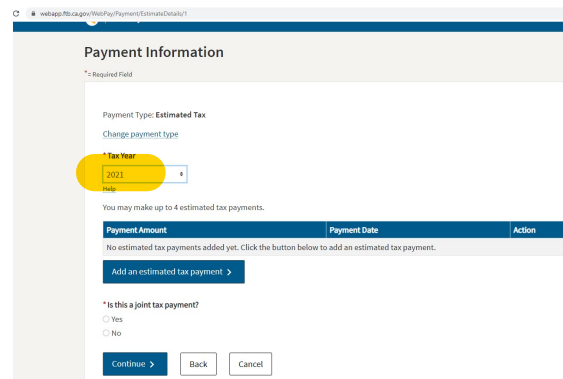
webapp.ftb.ca.gov/WebPay/Payment/EstimateDetails/1

Payment Information

* = Required Field

Payment Type: Estimated Tax

Change payment type

* Tax Year

2021

Help

You may make up to 4 estimated tax payments.

| Payment Amount | Payment Date | Action |
|---|---|---|
| No estimated tax payments added yet. Click the button below to add an estimated tax payment. | | |

Add an estimated tax payment >

* Is this a joint tax payment?

Yes

No

Continue >

Back

Cancel